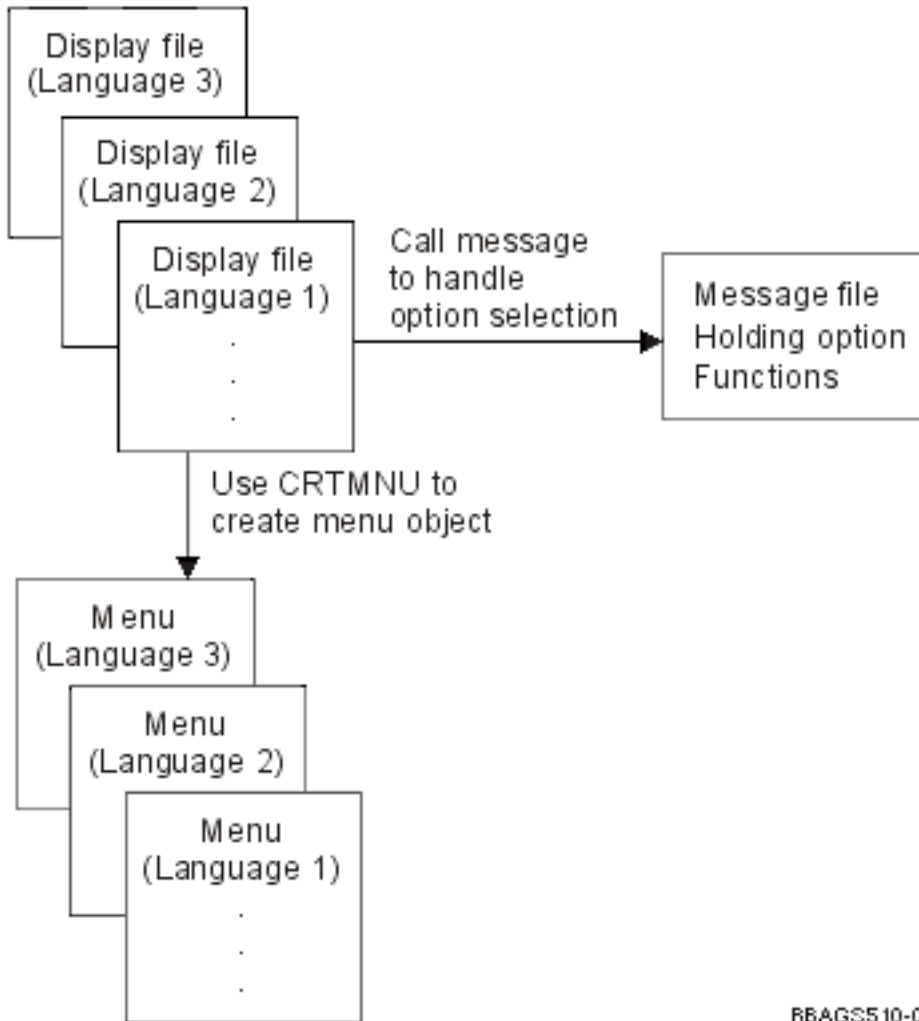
Display file
(Language 3)

Display file
(Language 2)

Display file
(Language 1)
.
.
.

Call message
to handle
option selection

Message file
Holding option
Functions

Use CRTMNU to
create menu object

Menu
(Language 3)

Menu
(Language 2)

Menu
(Language 1)
.
.
.

BBAGS510-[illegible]